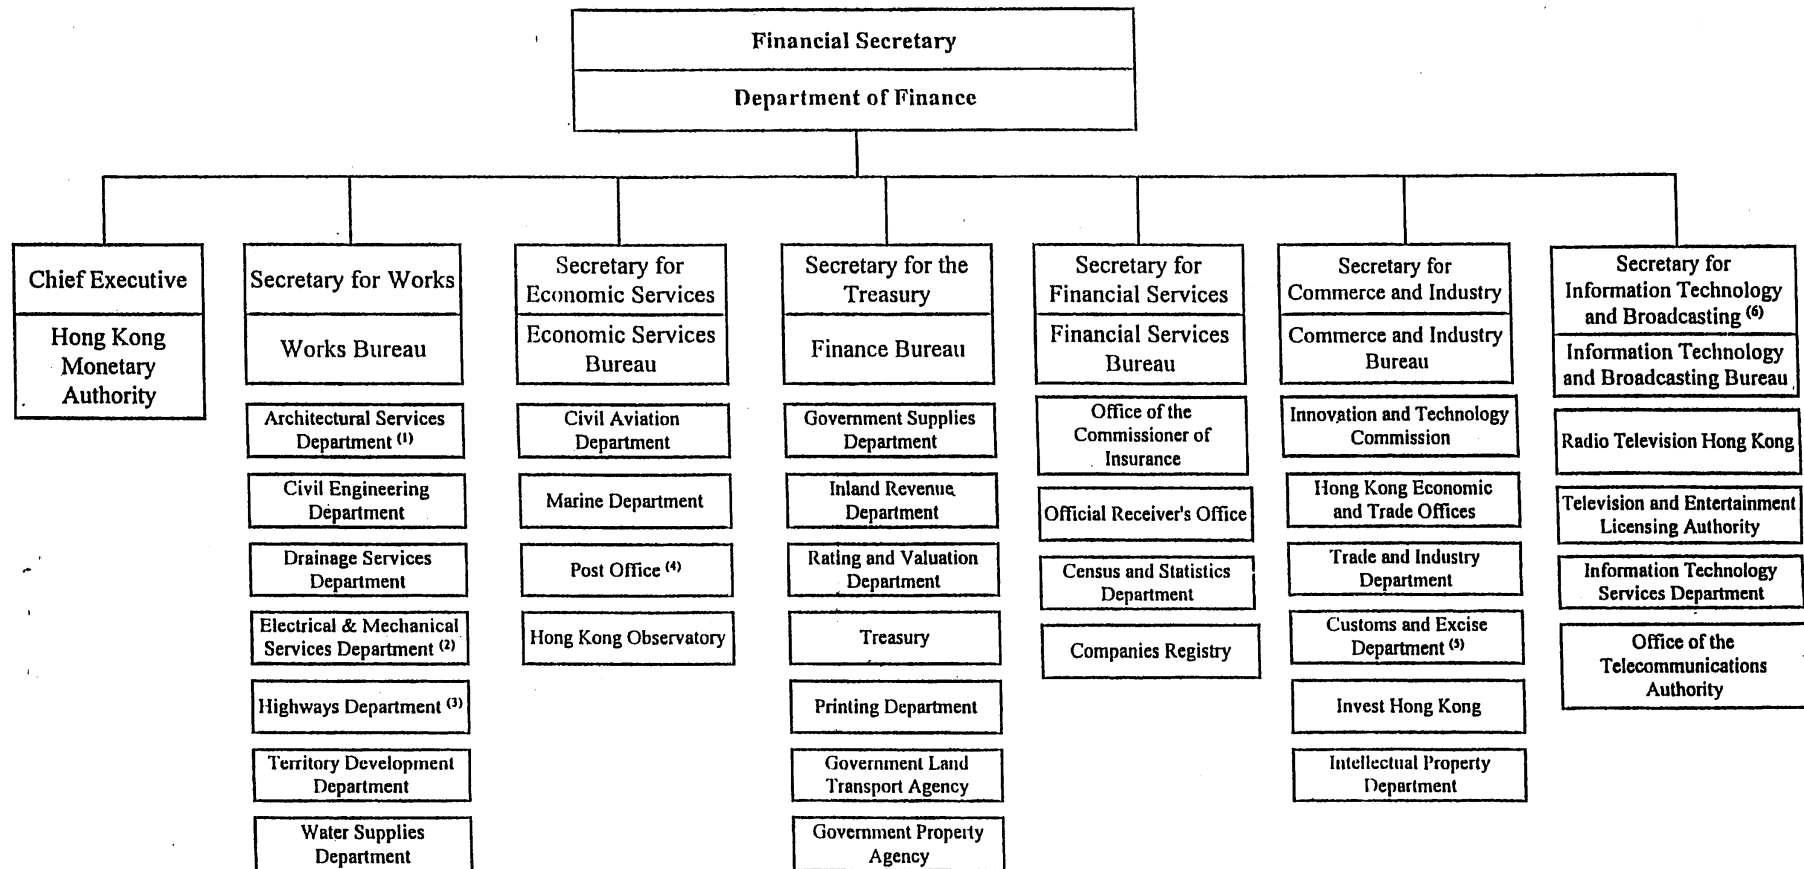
Financial Secretary

Department of Finance

Chief Executive

Hong Kong Monetary Authority

Secretary for Works

Works Bureau

Architectural Services Department $^{(1)}$

Civil Engineering Department

Drainage Services Department

Electrical & Mechanical Services Department $^{(2)}$

Highways Department $^{(3)}$

Territory Development Department

Water Supplies Department

Secretary for Economic Services

Economic Services Bureau

Civil Aviation Department

Marine Department

Post Office $^{(4)}$

Hong Kong Observatory

Secretary for the Treasury

Finance Bureau

Government Supplies Department

Inland Revenue Department

Rating and Valuation Department

Treasury

Printing Department

Government Land Transport Agency

Government Property Agency

Secretary for Financial Services

Financial Services Bureau

Office of the Commissioner of Insurance

Official Receiver's Office

Census and Statistics Department

Companies Registry

Secretary for Commerce and Industry

Commerce and Industry Bureau

Innovation and Technology Commission

Hong Kong Economic and Trade Offices

Trade and Industry Department

Customs and Excise Department $^{(5)}$

Invest Hong Kong

Intellectual Property Department

Secretary for Information Technology and Broadcasting $^{(6)}$

Information Technology and Broadcasting Bureau

Radio Television Hong Kong

Television and Entertainment Licensing Authority

Information Technology Services Department

Office of the Telecommunications Authority